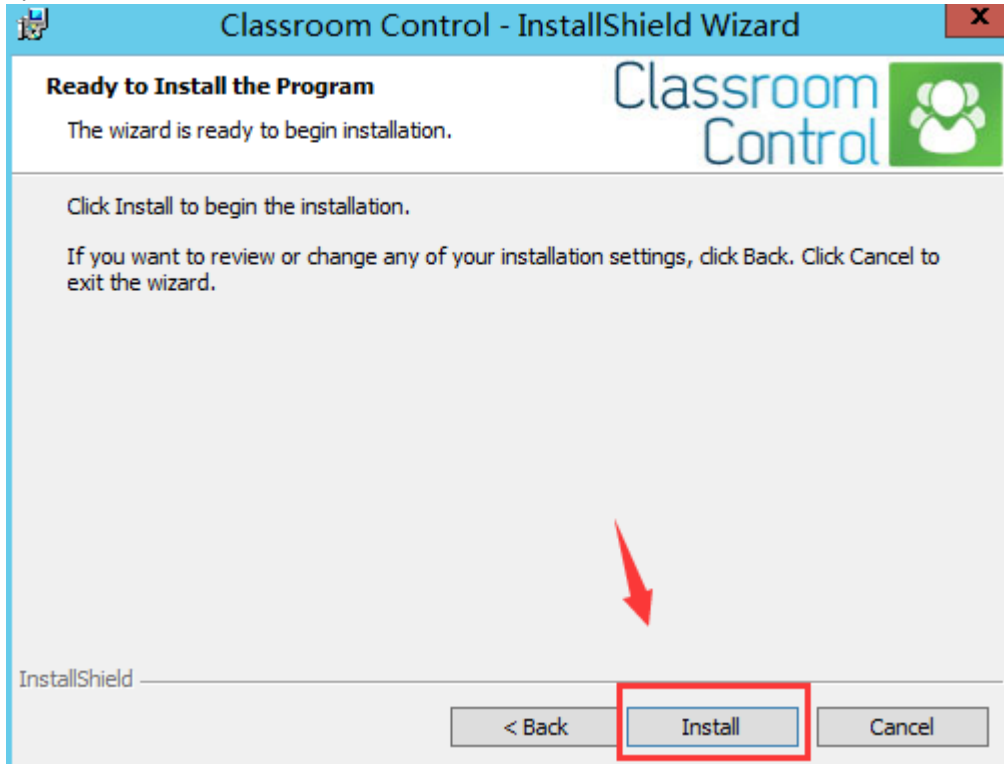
Classroom Control - InstallShield Wizard

X

Ready to Install the Program

The wizard is ready to begin installation.

Classroom Control

Click Install to begin the installation.

If you want to review or change any of your installation settings, click Back. Click Cancel to exit the wizard.

InstallShield

< Back

Install

Cancel